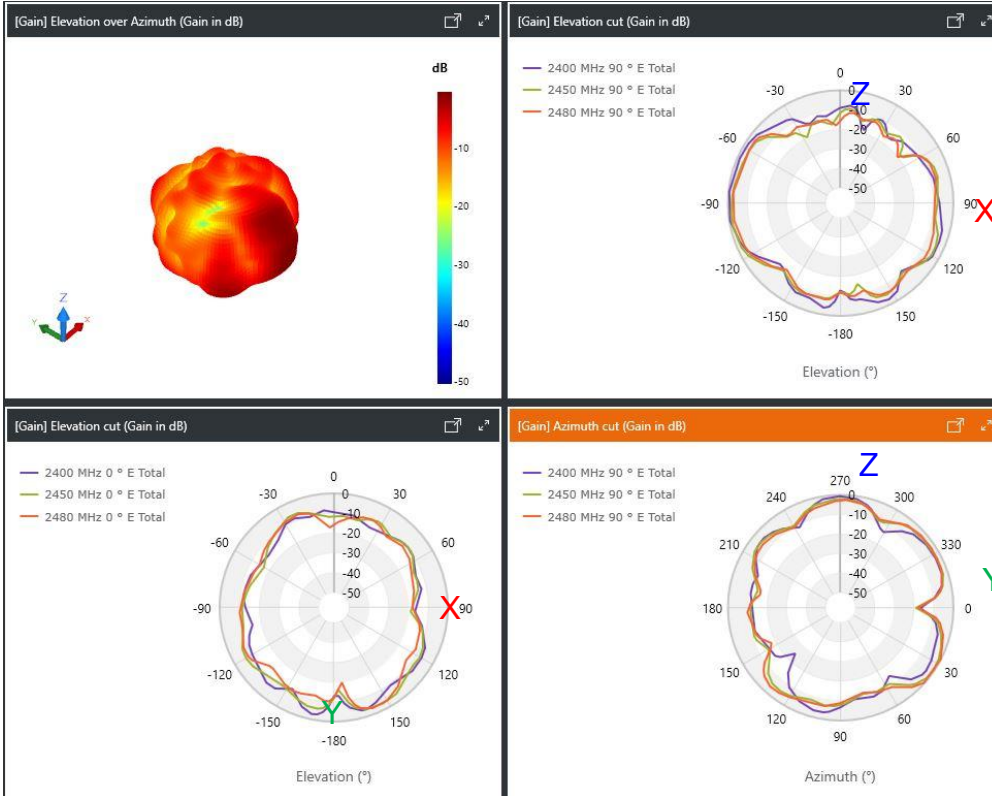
[Gain] Elevation over Azimuth (Gain in dB)

dB
-10
-20
-30
-40
-50

Z
Y
X

[Gain] Elevation cut (Gain in dB)

2400 MHz 90 ° E Total
2450 MHz 90 ° E Total
2480 MHz 90 ° E Total

0
Z
30
-30
0
-10
-20
60
-60
-30
-40
-50
-90
90
X
-120
120
-150
150
-180

Elevation (°)

[Gain] Elevation cut (Gain in dB)

2400 MHz 0 ° E Total
2450 MHz 0 ° E Total
2480 MHz 0 ° E Total

0
-30
0
30
-10
-20
-60
60
-30
-40
-50
-90
X
90
-120
120
Y
-150
150
-180

Elevation (°)

[Gain] Azimuth cut (Gain in dB)

2400 MHz 90 ° E Total
2450 MHz 90 ° E Total
2480 MHz 90 ° E Total

Z
270
240
0
300
-10
-20
210
330
-30
Y
-40
-50
180
0
150
30
120
60
90

Azimuth (°)